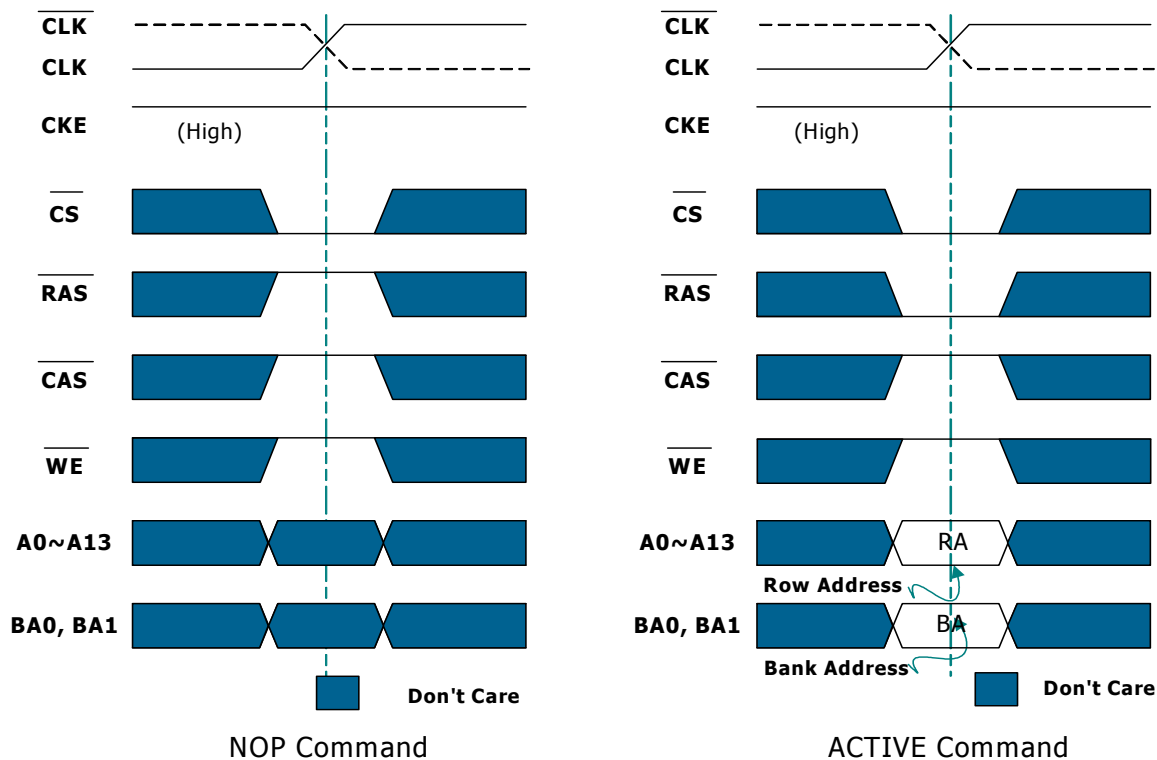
$\overline{\text{CLK}}$
CLK
CKE
(High)
$\overline{\text{CS}}$
$\overline{\text{RAS}}$
$\overline{\text{CAS}}$
$\overline{\text{WE}}$
A0~A13
BA0, BA1
Don't Care
NOP Command

$\overline{\text{CLK}}$
CLK
CKE
(High)
$\overline{\text{CS}}$
$\overline{\text{RAS}}$
$\overline{\text{CAS}}$
$\overline{\text{WE}}$
A0~A13
RA
Row Address
BA0, BA1
BA
Bank Address
Don't Care
ACTIVE Command